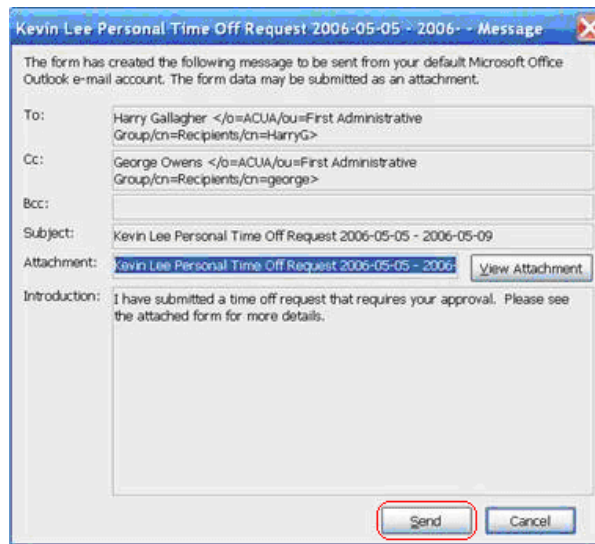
Kevin Lee Personal Time Off Request 2006-05-05 - 2006- - Message

The form has created the following message to be sent from your default Microsoft Office Outlook e-mail account. The form data may be submitted as an attachment.

To: Harry Gallagher </o=ACUA/ou=First Administrative Group/cn=Recipients/cn=HarryG>

Cc: George Owens </o=ACUA/ou=First Administrative Group/cn=Recipients/cn=george>

Bcc:

Subject: Kevin Lee Personal Time Off Request 2006-05-05 - 2006-05-09

Attachment: Kevin Lee Personal Time Off Request 2006-05-05 - 2006 View Attachment

Introduction: I have submitted a time off request that requires your approval. Please see the attached form for more details.

Send Cancel